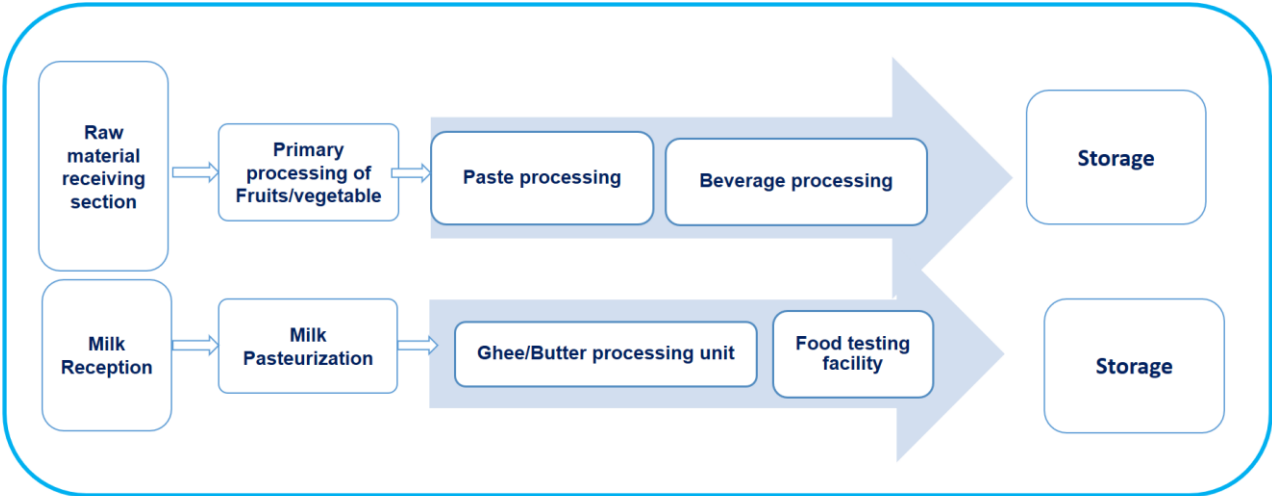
Raw material receiving section

Primary processing of Fruits/vegetable

Paste processing

Beverage processing

Storage

Milk Reception

Milk Pasteurization

Ghee/Butter processing unit

Food testing facility

Storage